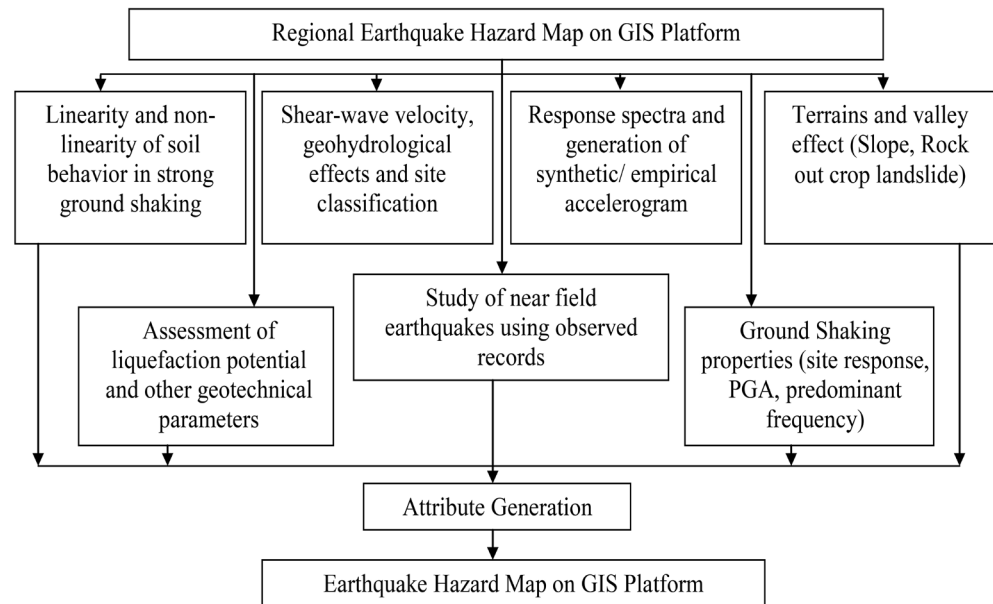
Regional Earthquake Hazard Map on GIS Platform

Linearity and nonlinearity of soil behavior in strong ground shaking

Shear-wave velocity, geohydrological effects and site classification

Response spectra and generation of synthetic/ empirical accelerogram

Terrains and valley effect (Slope, Rock out crop landslide)

Assessment of liquefaction potential and other geotechnical parameters

Study of near field earthquakes using observed records

Ground Shaking properties (site response, PGA, predominant frequency)

Attribute Generation

Earthquake Hazard Map on GIS Platform